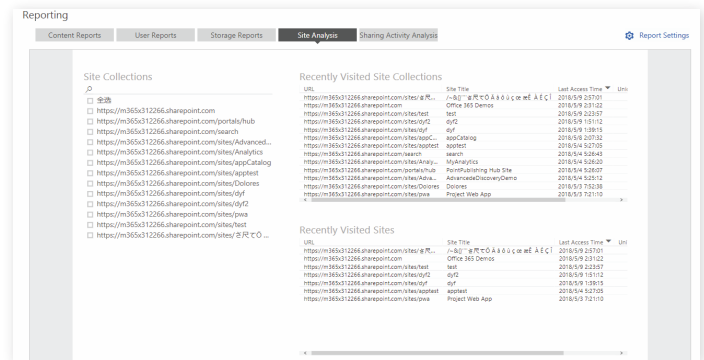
Reporting

Content Reports | User Reports | Storage Reports | Site Analysis | Sharing Activity Analysis

Report Settings

Site Collections

全选
https://m365x312266.sharepoint.com
https://m365x312266.sharepoint.com/portals/hub
https://m365x312266.sharepoint.com/search
https://m365x312266.sharepoint.com/sites/Advanced...
https://m365x312266.sharepoint.com/sites/Analytics
https://m365x312266.sharepoint.com/sites/appCatalog
https://m365x312266.sharepoint.com/sites/apptest
https://m365x312266.sharepoint.com/sites/Dolores
https://m365x312266.sharepoint.com/sites/dyf
https://m365x312266.sharepoint.com/sites/dyf2
https://m365x312266.sharepoint.com/sites/pwa
https://m365x312266.sharepoint.com/sites/test
https://m365x312266.sharepoint.com/sites/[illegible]

Recently Visited Site Collections

| URL | Site Title | Last Access Time | Uni |
|---|---|---|---|
| https://m365x312266.sharepoint.com/sites/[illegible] | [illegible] | 2018/5/9 2:57:01 | |
| https://m365x312266.sharepoint.com | Office 365 Demos | 2018/5/9 2:31:22 | |
| https://m365x312266.sharepoint.com/sites/test | test | 2018/5/9 2:23:57 | |
| https://m365x312266.sharepoint.com/sites/dyf2 | dyf2 | 2018/5/9 1:51:12 | |
| https://m365x312266.sharepoint.com/sites/dyf | dyf | 2018/5/9 1:39:15 | |
| https://m365x312266.sharepoint.com/sites/appC... | appCatalog | 2018/5/8 2:07:32 | |
| https://m365x312266.sharepoint.com/sites/apptest | apptest | 2018/5/4 5:27:05 | |
| https://m365x312266.sharepoint.com/search | search | 2018/5/4 5:26:43 | |
| https://m365x312266.sharepoint.com/sites/Analy... | MyAnalytics | 2018/5/4 5:26:20 | |
| https://m365x312266.sharepoint.com/portals/hub | PointPublishing Hub Site | 2018/5/4 5:26:07 | |
| https://m365x312266.sharepoint.com/sites/Adva... | AdvancedeDiscoveryDemo | 2018/5/4 5:25:12 | |
| https://m365x312266.sharepoint.com/sites/Dolores | Dolores | 2018/5/3 7:52:38 | |
| https://m365x312266.sharepoint.com/sites/pwa | Project Web App | 2018/5/3 7:21:10 | |

Recently Visited Sites

| URL | Site Title | Last Access Time | Uni |
|---|---|---|---|
| https://m365x312266.sharepoint.com/sites/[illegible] | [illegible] | 2018/5/9 2:57:01 | |
| https://m365x312266.sharepoint.com | Office 365 Demos | 2018/5/9 2:31:22 | |
| https://m365x312266.sharepoint.com/sites/test | test | 2018/5/9 2:23:57 | |
| https://m365x312266.sharepoint.com/sites/dyf2 | dyf2 | 2018/5/9 1:51:12 | |
| https://m365x312266.sharepoint.com/sites/dyf | dyf | 2018/5/9 1:39:15 | |
| https://m365x312266.sharepoint.com/sites/apptest | apptest | 2018/5/4 5:27:05 | |
| https://m365x312266.sharepoint.com/sites/pwa | Project Web App | 2018/5/3 7:21:10 | |